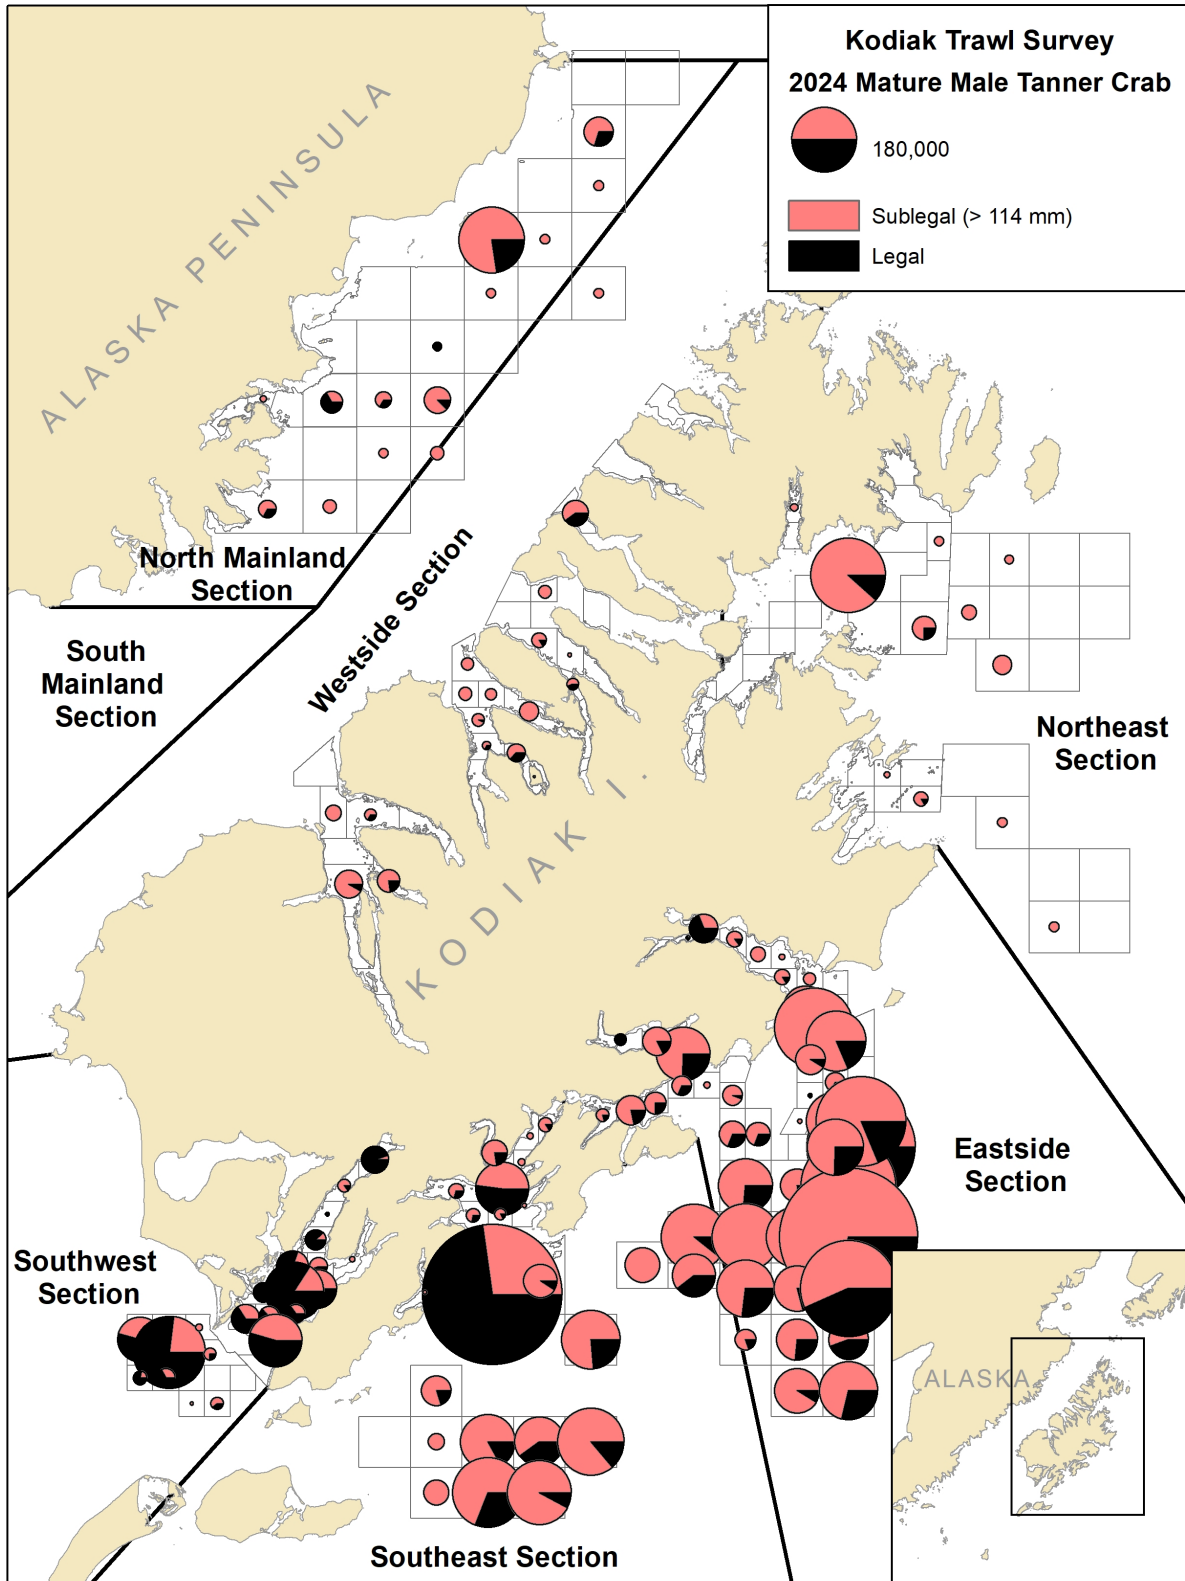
Kodiak Trawl Survey
2024 Mature Male Tanner Crab

180,000

Sublegal (> 114 mm)

Legal

ALASKA PENINSULA

North Mainland Section

South Mainland Section

Westside Section

Northeast Section

KODIAK I.

Eastside Section

Southwest Section

Southeast Section

ALASKA